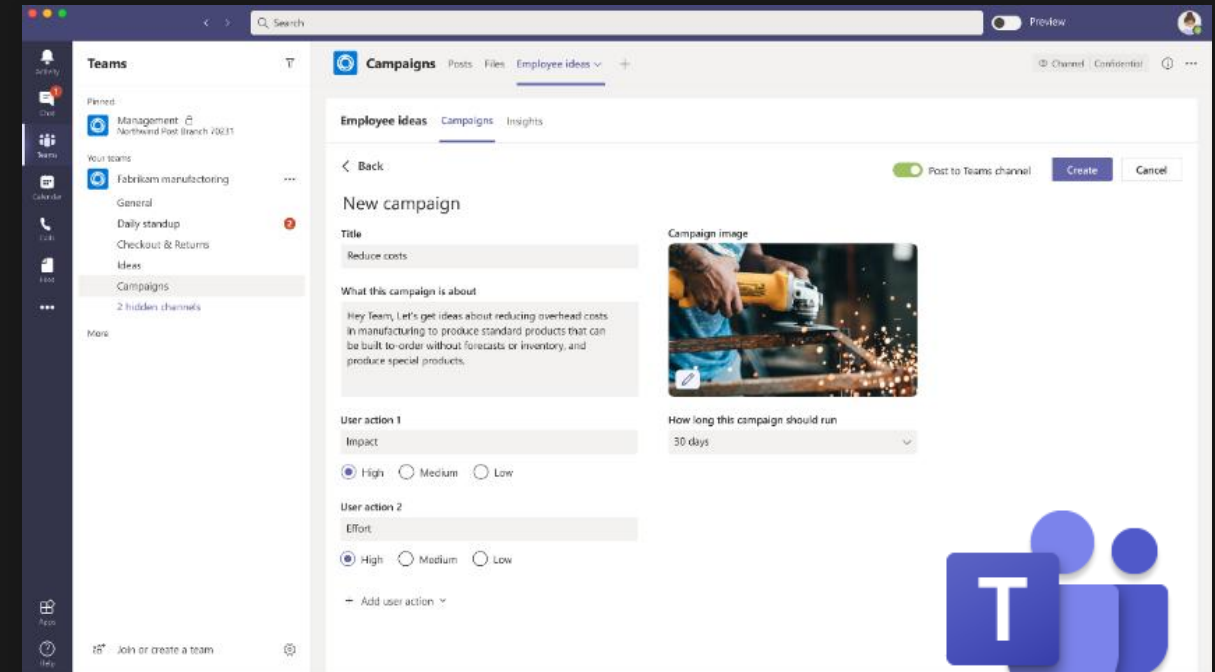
Search

Preview

Activity
Chat
Teams
Calendar
Calls
Files
•••

Teams

Pinned

Management
Northwind Post Branch 70231

Your teams

Fabrikam manufacturing •••

General
Daily standup
Checkout & Returns
Ideas
Campaigns
2 hidden channels

More

Apps
Help

Join or create a team

Campaigns Posts Files Employee ideas +

Channel Confidential

Employee ideas Campaigns Insights

Back

Post to Teams channel Create Cancel

New campaign

Title
Reduce costs

What this campaign is about
Hey Team, Let's get ideas about reducing overhead costs in manufacturing to produce standard products that can be built-to-order without forecasts or inventory, and produce special products.

Campaign image

User action 1
Impact
High Medium Low

How long this campaign should run
30 days

User action 2
Effort
High Medium Low

+ Add user action

T